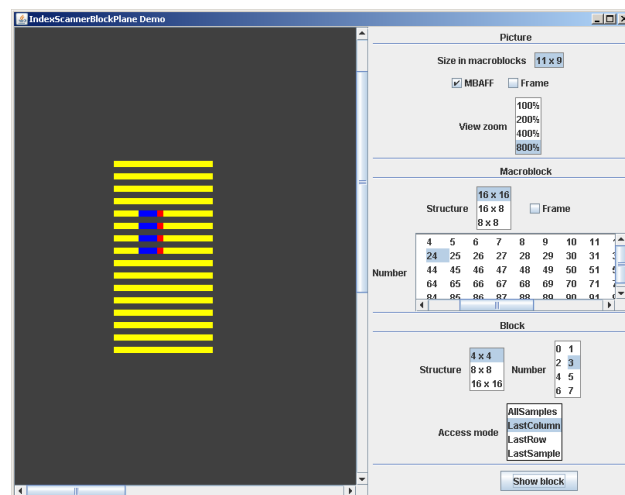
IndexScannerBlockPlane Demo

Picture

Size in macroblocks 11 x 9

MBAFF Frame

View zoom
100%
200%
400%
800%

Macroblock

Structure
16 x 16
16 x 8
8 x 8
Frame

Number

| 4 | 5 | 6 | 7 | 8 | 9 | 10 | 11 |
|---|---|---|---|---|---|---|---|
| 24 | 25 | 26 | 27 | 28 | 29 | 30 | 31 |
| 44 | 45 | 46 | 47 | 48 | 49 | 50 | 51 |
| 64 | 65 | 66 | 67 | 68 | 69 | 70 | 71 |
| 84 | 85 | 86 | 87 | 88 | 89 | 90 | 91 |

Block

Structure
4 x 4
8 x 8
16 x 16

Number

| 0 | 1 |
|---|---|
| 2 | 3 |
| 4 | 5 |
| 6 | 7 |

Access mode
AllSamples
LastColumn
LastRow
LastSample

Show block